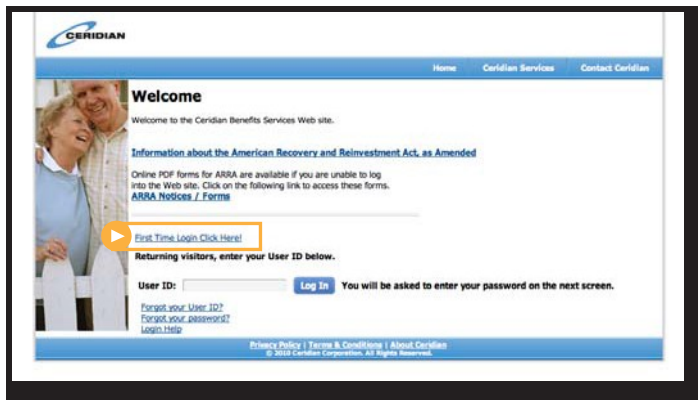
CERIDIAN

Home | Ceridian Services | Contact Ceridian

Welcome

Welcome to the Ceridian Benefits Services Web site.

Information about the American Recovery and Reinvestment Act, as Amended

Online PDF forms for ARRA are available if you are unable to log into the Web site. Click on the following link to access these forms.
ARRA Notices / Forms

First Time Login Click Here!

Returning visitors, enter your User ID below.

User ID: Log In You will be asked to enter your password on the next screen.

Forgot your User ID?
Forgot your password?
Login Help

Privacy Policy | Terms & Conditions | About Ceridian
© 2010 Ceridian Corporation. All Rights Reserved.